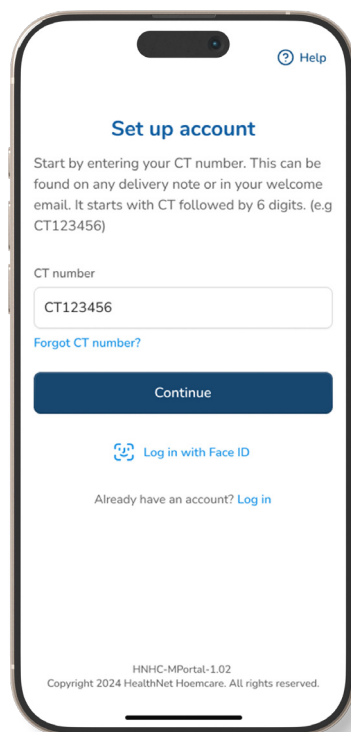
Help

Set up account

Start by entering your CT number. This can be found on any delivery note or in your welcome email. It starts with CT followed by 6 digits. (e.g CT123456)

CT number

CT123456

Forgot CT number?

Continue

Log in with Face ID

Already have an account? Log in

HNHC-MPortal-1.02
Copyright 2024 HealthNet Hoemcare. All rights reserved.